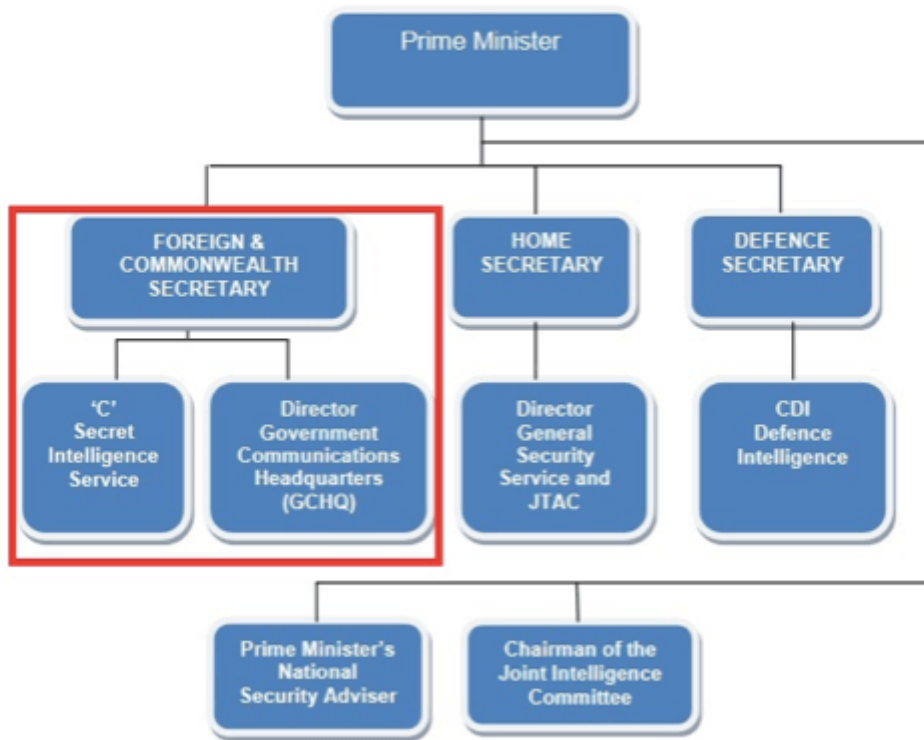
Prime Minister

FOREIGN & COMMONWEALTH SECRETARY

HOME SECRETARY

DEFENCE SECRETARY

'C' Secret Intelligence Service

Director Government Communications Headquarters (GCHQ)

Director General Security Service and JTAC

CDI Defence Intelligence

Prime Minister's National Security Adviser

Chairman of the Joint Intelligence Committee